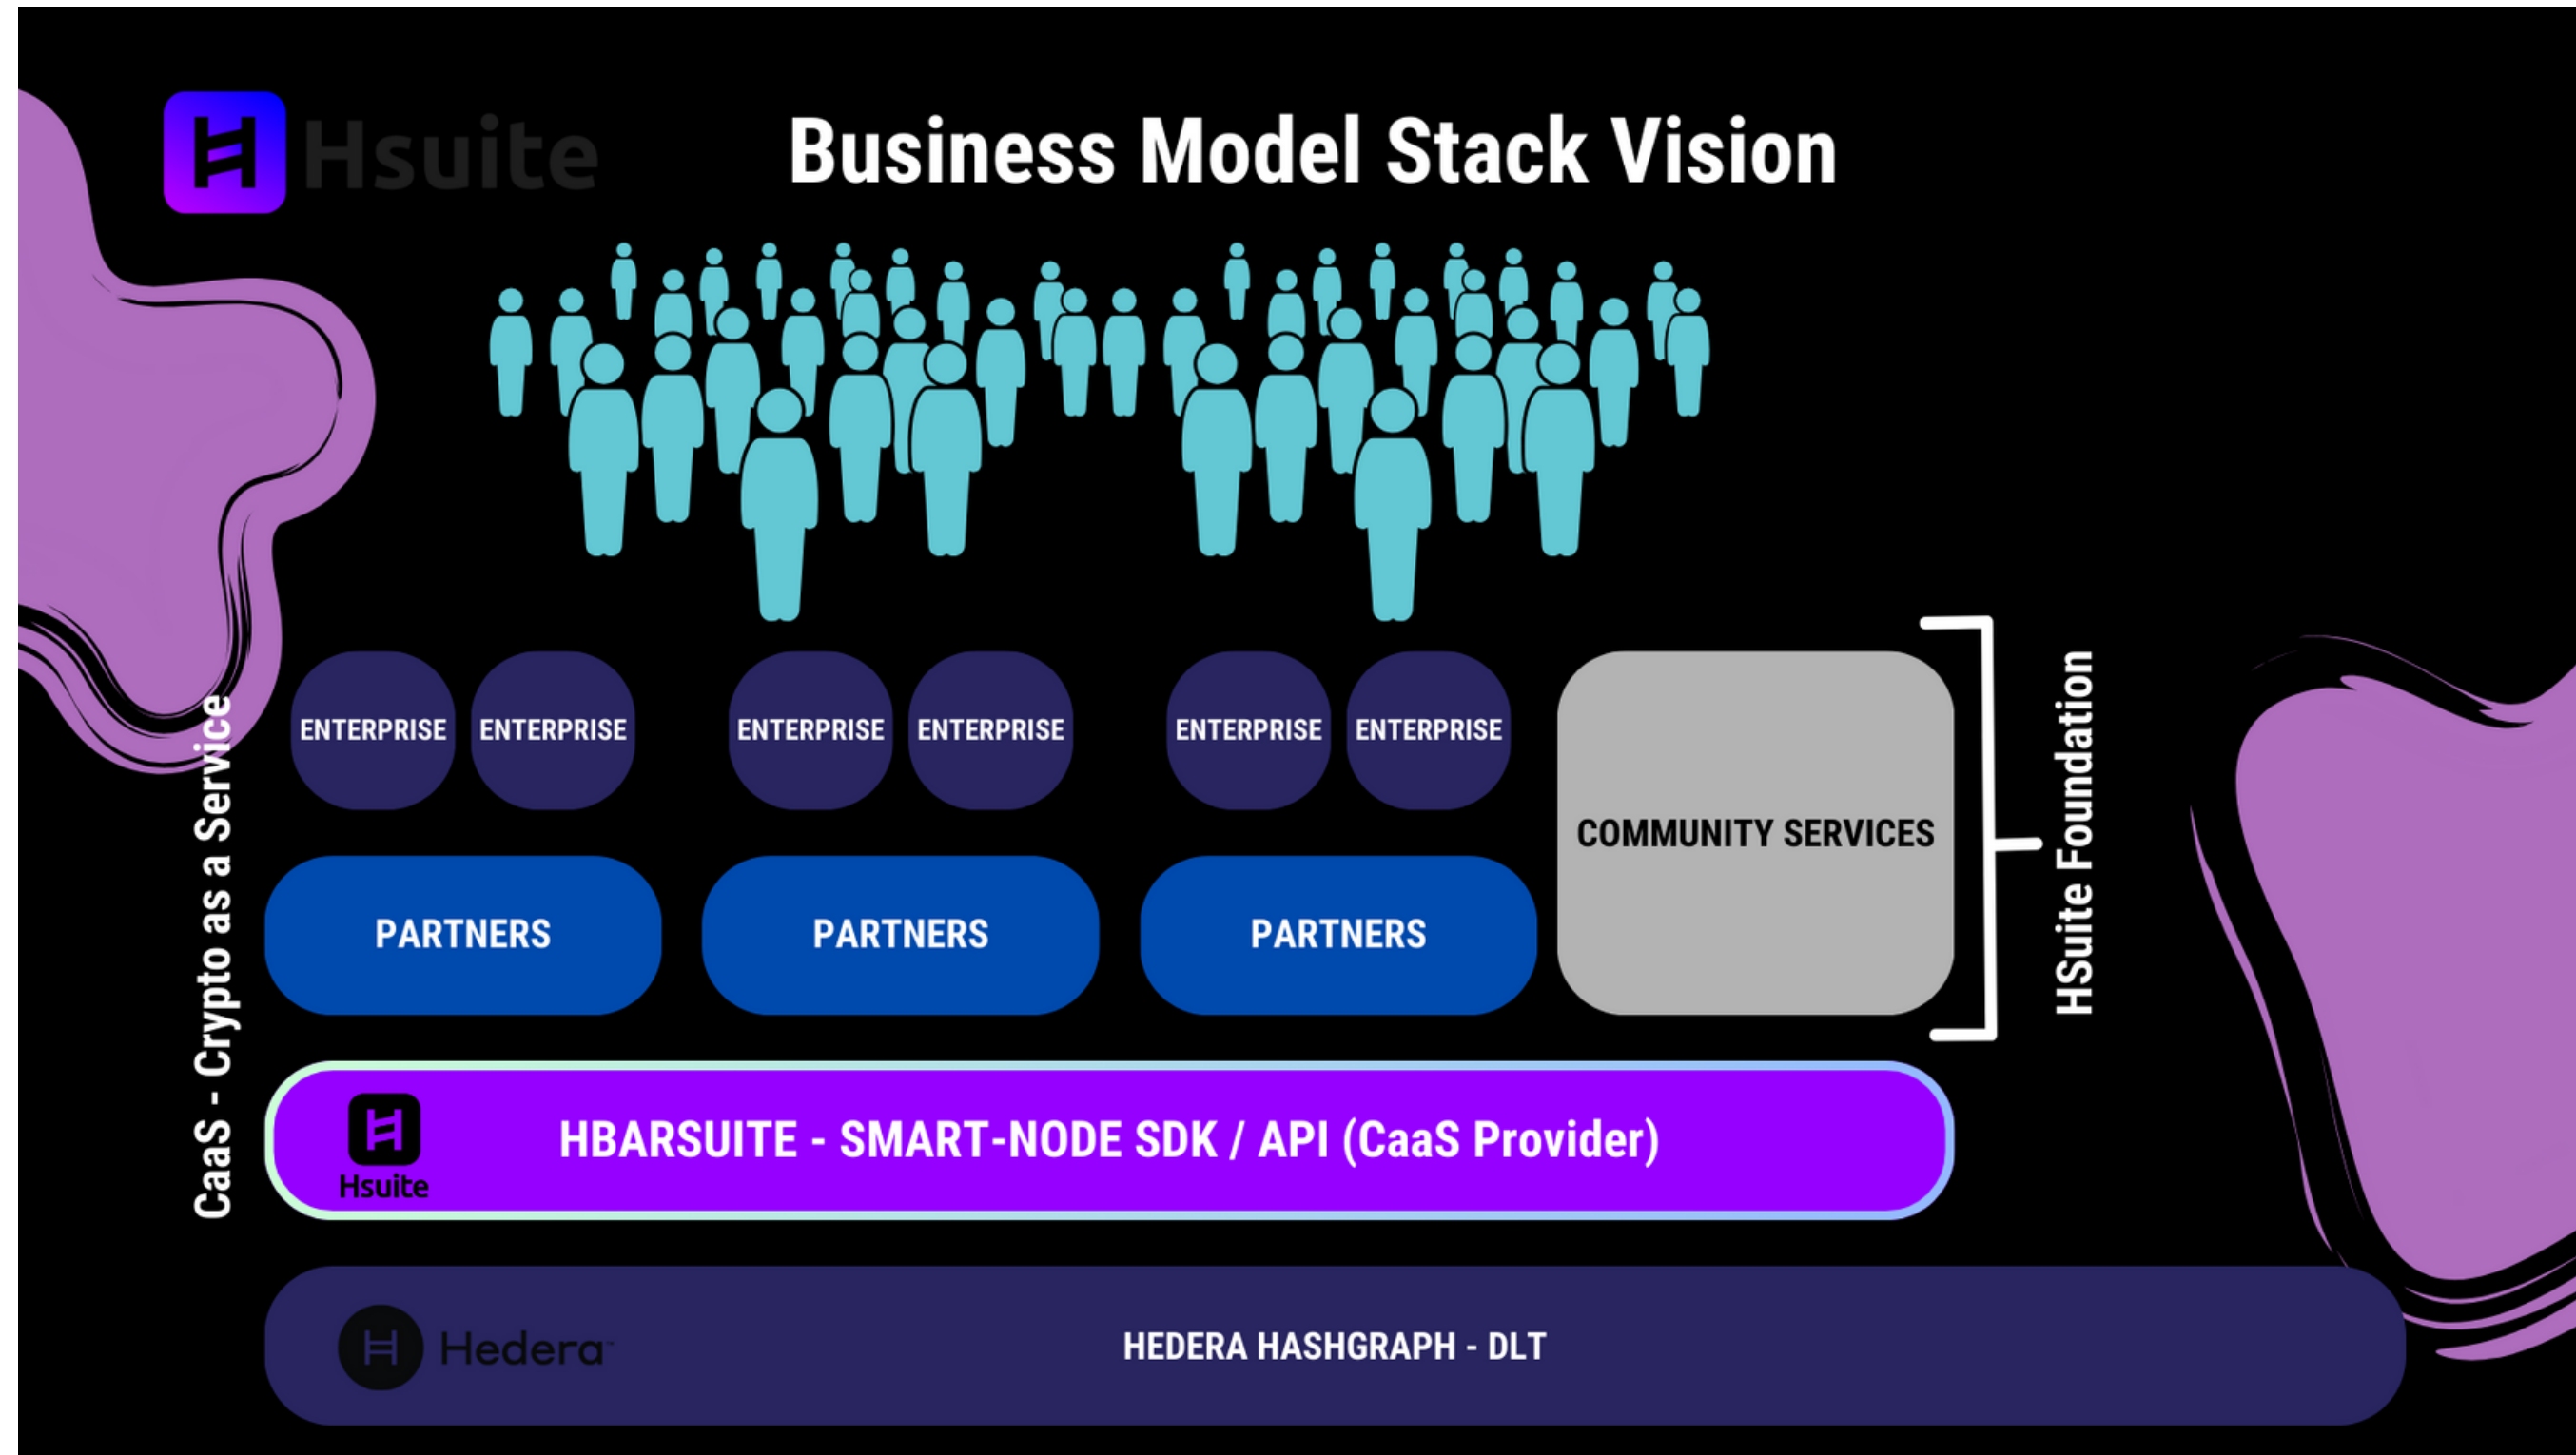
Hsuite

Business Model Stack Vision

CaaS - Crypto as a Service

ENTERPRISE ENTERPRISE ENTERPRISE ENTERPRISE ENTERPRISE ENTERPRISE

COMMUNITY SERVICES

PARTNERS PARTNERS PARTNERS

HSuite Foundation

Hsuite

HBARSUITE - SMART-NODE SDK / API (CaaS Provider)

Hedera

HEDERA HASHGRAPH - DLT